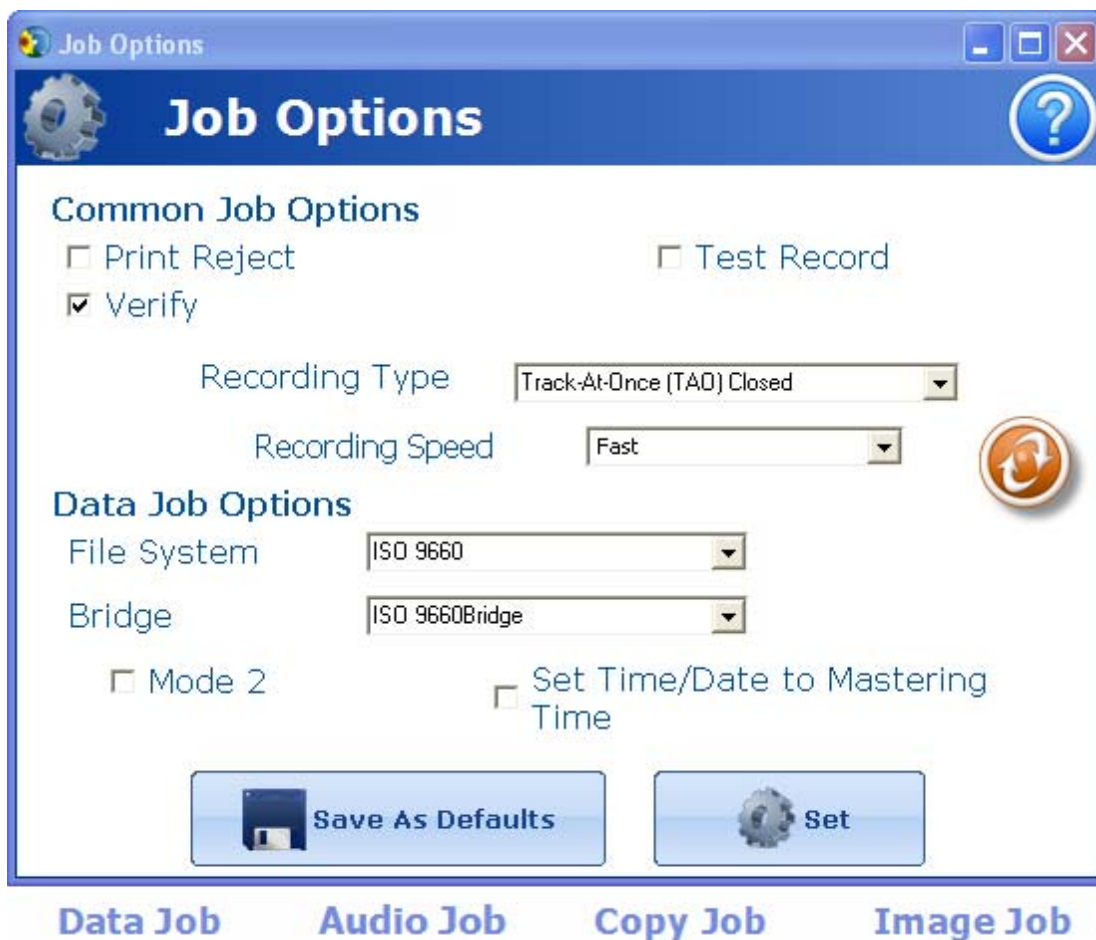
Job Options

Job Options

Common Job Options

☐ Print Reject

☐ Test Record

☑ Verify

Recording Type Track-At-Once (TAO) Closed

Recording Speed Fast

Data Job Options

File System ISO 9660

Bridge ISO 9660Bridge

☐ Mode 2

☐ Set Time/Date to Mastering Time

Save As Defaults

Set

Data Job Audio Job Copy Job Image Job